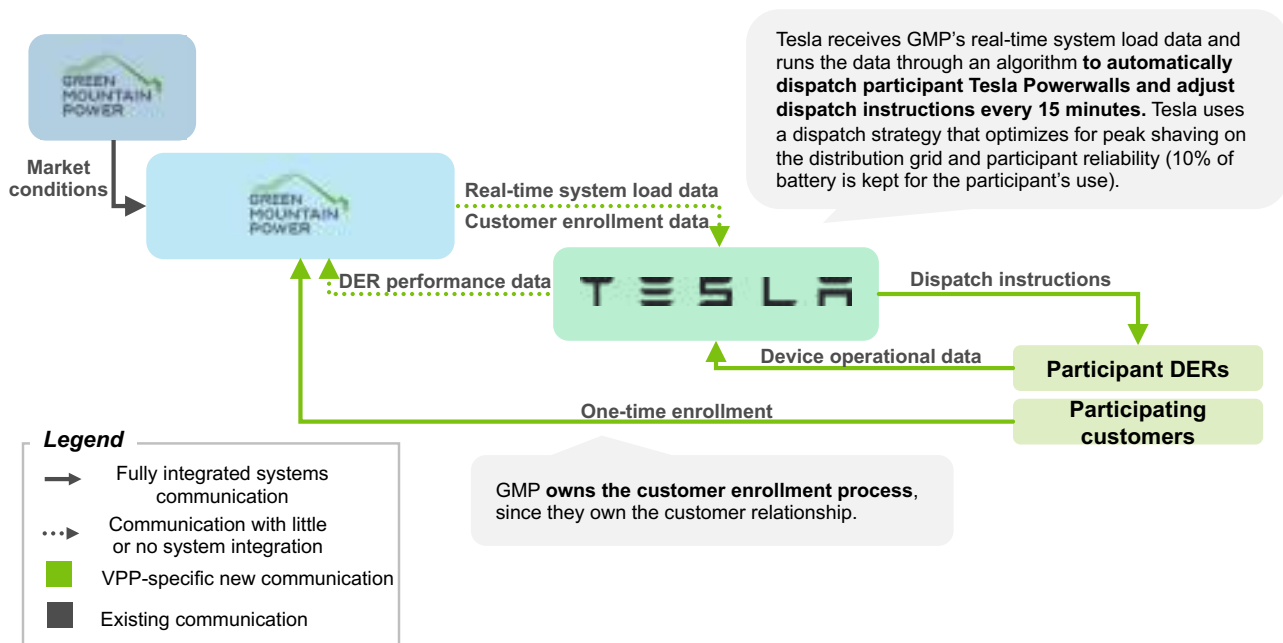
GREEN MOUNTAIN POWER

Market conditions

GREEN MOUNTAIN POWER

Tesla receives GMP's real-time system load data and runs the data through an algorithm **to automatically dispatch participant Tesla Powerwalls and adjust dispatch instructions every 15 minutes.** Tesla uses a dispatch strategy that optimizes for peak shaving on the distribution grid and participant reliability (10% of battery is kept for the participant's use).

Real-time system load data
Customer enrollment data

DER performance data

TESLA

Dispatch instructions

Device operational data

Participant DERs

One-time enrollment

Participating customers

GMP **owns the customer enrollment process**, since they own the customer relationship.

Legend
Fully integrated systems communication
Communication with little or no system integration
VPP-specific new communication
Existing communication